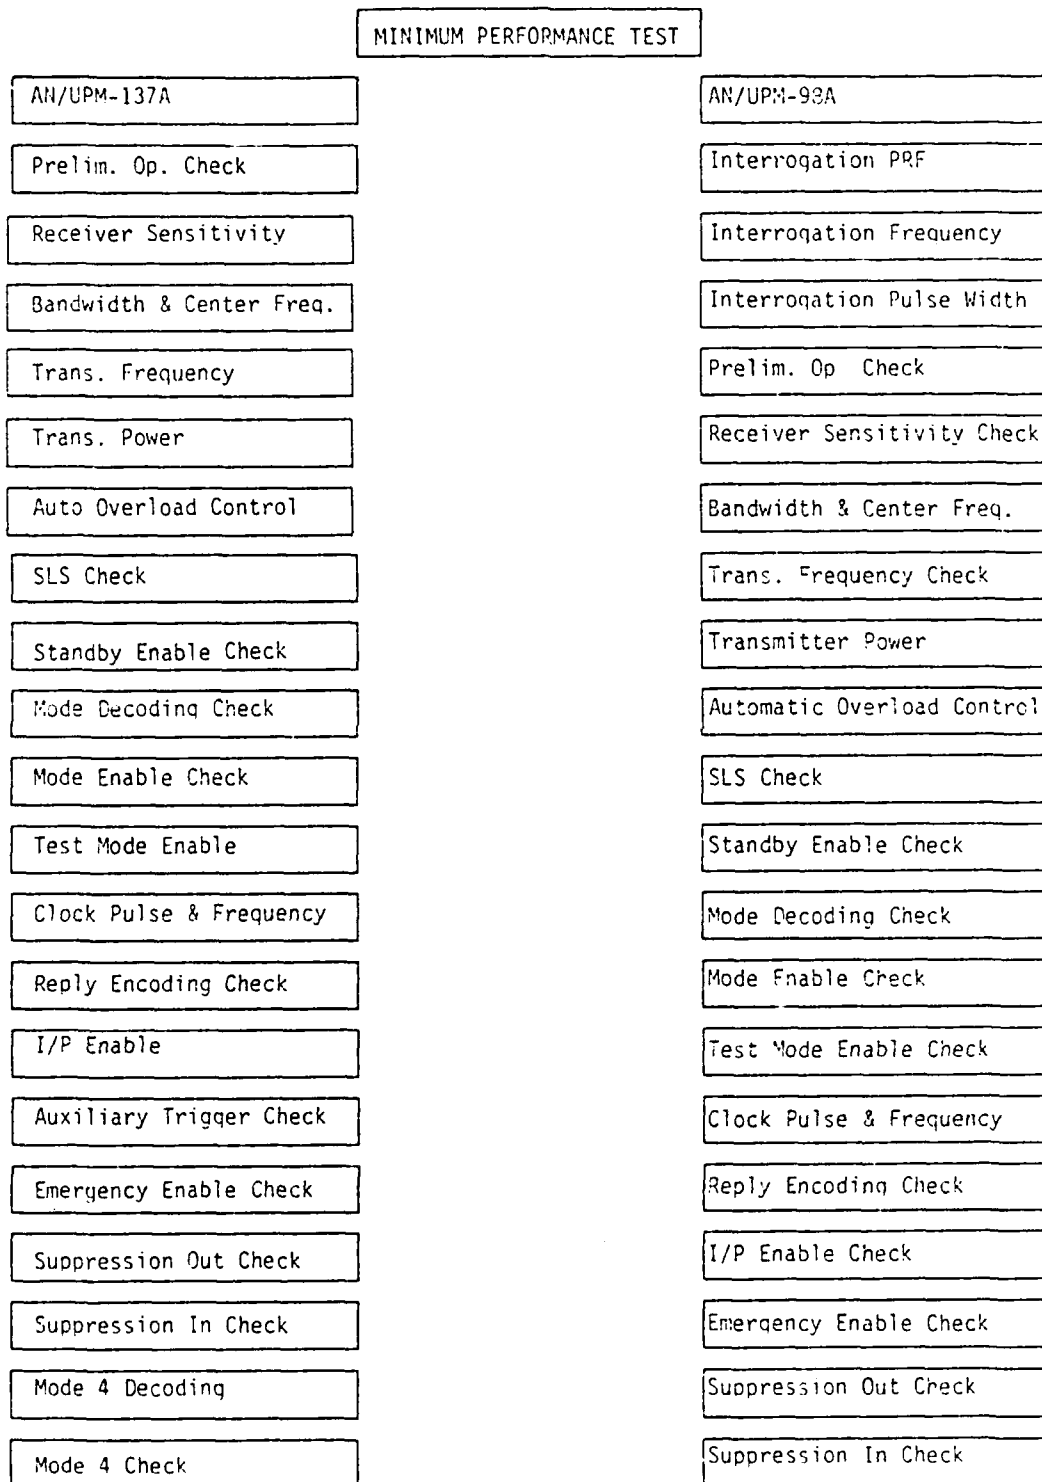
MINIMUM PERFORMANCE TEST

AN/UPM-137A

Prelim. Op. Check

Receiver Sensitivity

Bandwidth & Center Freq.

Trans. Frequency

Trans. Power

Auto Overload Control

SLS Check

Standby Enable Check

Mode Decoding Check

Mode Enable Check

Test Mode Enable

Clock Pulse & Frequency

Reply Encoding Check

I/P Enable

Auxiliary Trigger Check

Emergency Enable Check

Suppression Out Check

Suppression In Check

Mode 4 Decoding

Mode 4 Check

AN/UPM-98A

Interrogation PRF

Interrogation Frequency

Interrogation Pulse Width

Prelim. Op Check

Receiver Sensitivity Check

Bandwidth & Center Freq.

Trans. Frequency Check

Transmitter Power

Automatic Overload Control

SLS Check

Standby Enable Check

Mode Decoding Check

Mode Enable Check

Test Mode Enable Check

Clock Pulse & Frequency

Reply Encoding Check

I/P Enable Check

Emergency Enable Check

Suppression Out Check

Suppression In Check